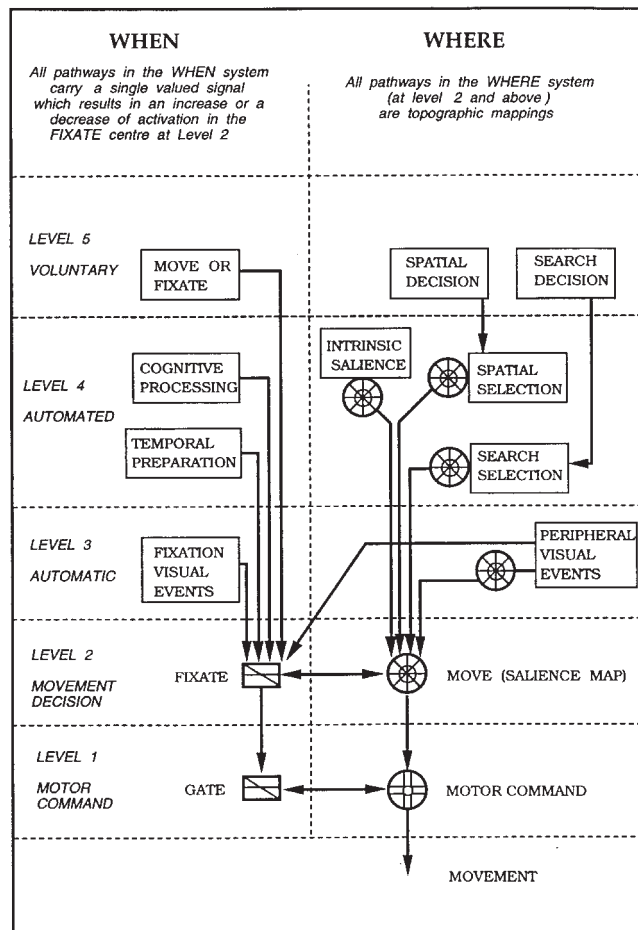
WHEN

All pathways in the WHEN system carry a single valued signal which results in an increase or a decrease of activation in the FIXATE centre at Level 2

WHERE

All pathways in the WHERE system (at level 2 and above) are topographic mappings

LEVEL 5

VOLUNTARY

MOVE OR FIXATE

SPATIAL DECISION

SEARCH DECISION

LEVEL 4

AUTOMATED

COGNITIVE PROCESSING

TEMPORAL PREPARATION

INTRINSIC SALIENCE

SPATIAL SELECTION

SEARCH SELECTION

LEVEL 3

AUTOMATIC

FIXATION VISUAL EVENTS

PERIPHERAL VISUAL EVENTS

LEVEL 2

MOVEMENT DECISION

FIXATE

MOVE (SALIENCE MAP)

LEVEL 1

MOTOR COMMAND

GATE

MOTOR COMMAND

MOVEMENT